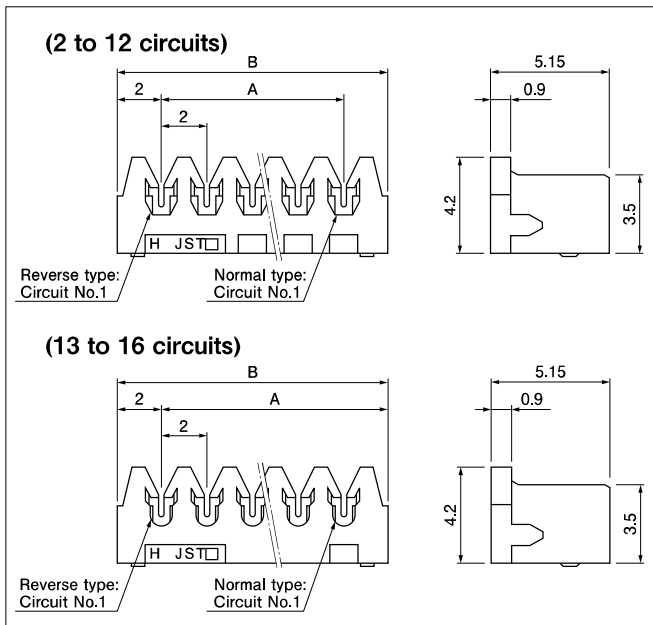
(2 to 12 circuits)

B
2
A
2
H JST
Reverse type: Circuit No.1
Normal type: Circuit No.1

5.15
0.9
4.2
3.5

(13 to 16 circuits)

B
2
A
2
H JST
Reverse type: Circuit No.1
Normal type: Circuit No.1

5.15
0.9
4.2
3.5